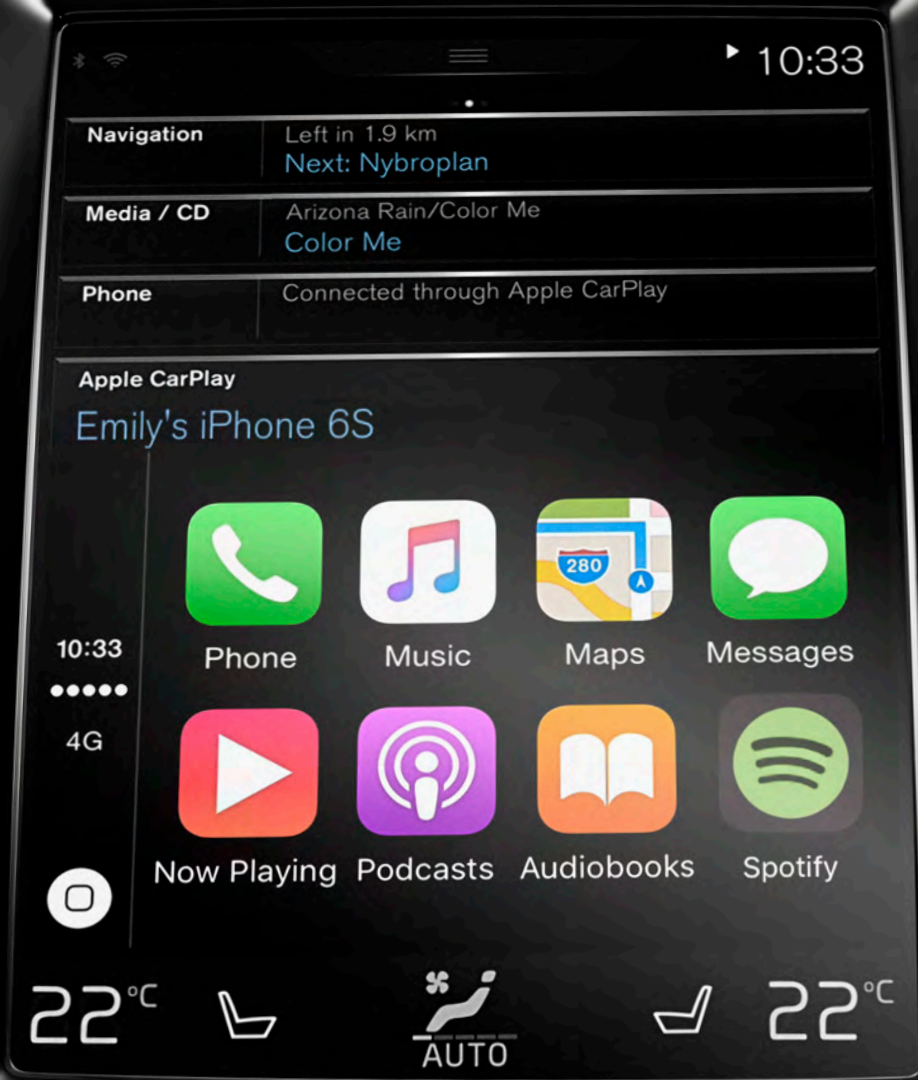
10:33

Navigation
Left in 1.9 km
Next: Nybroplan

Media / CD
Arizona Rain/Color Me
Color Me

Phone
Connected through Apple CarPlay

Apple CarPlay
Emily's iPhone 6S

10:33
●●●●●
4G

280

Phone
Music
Maps
Messages
Now Playing
Podcasts
Audiobooks
Spotify

22°C
AUTO
22°C